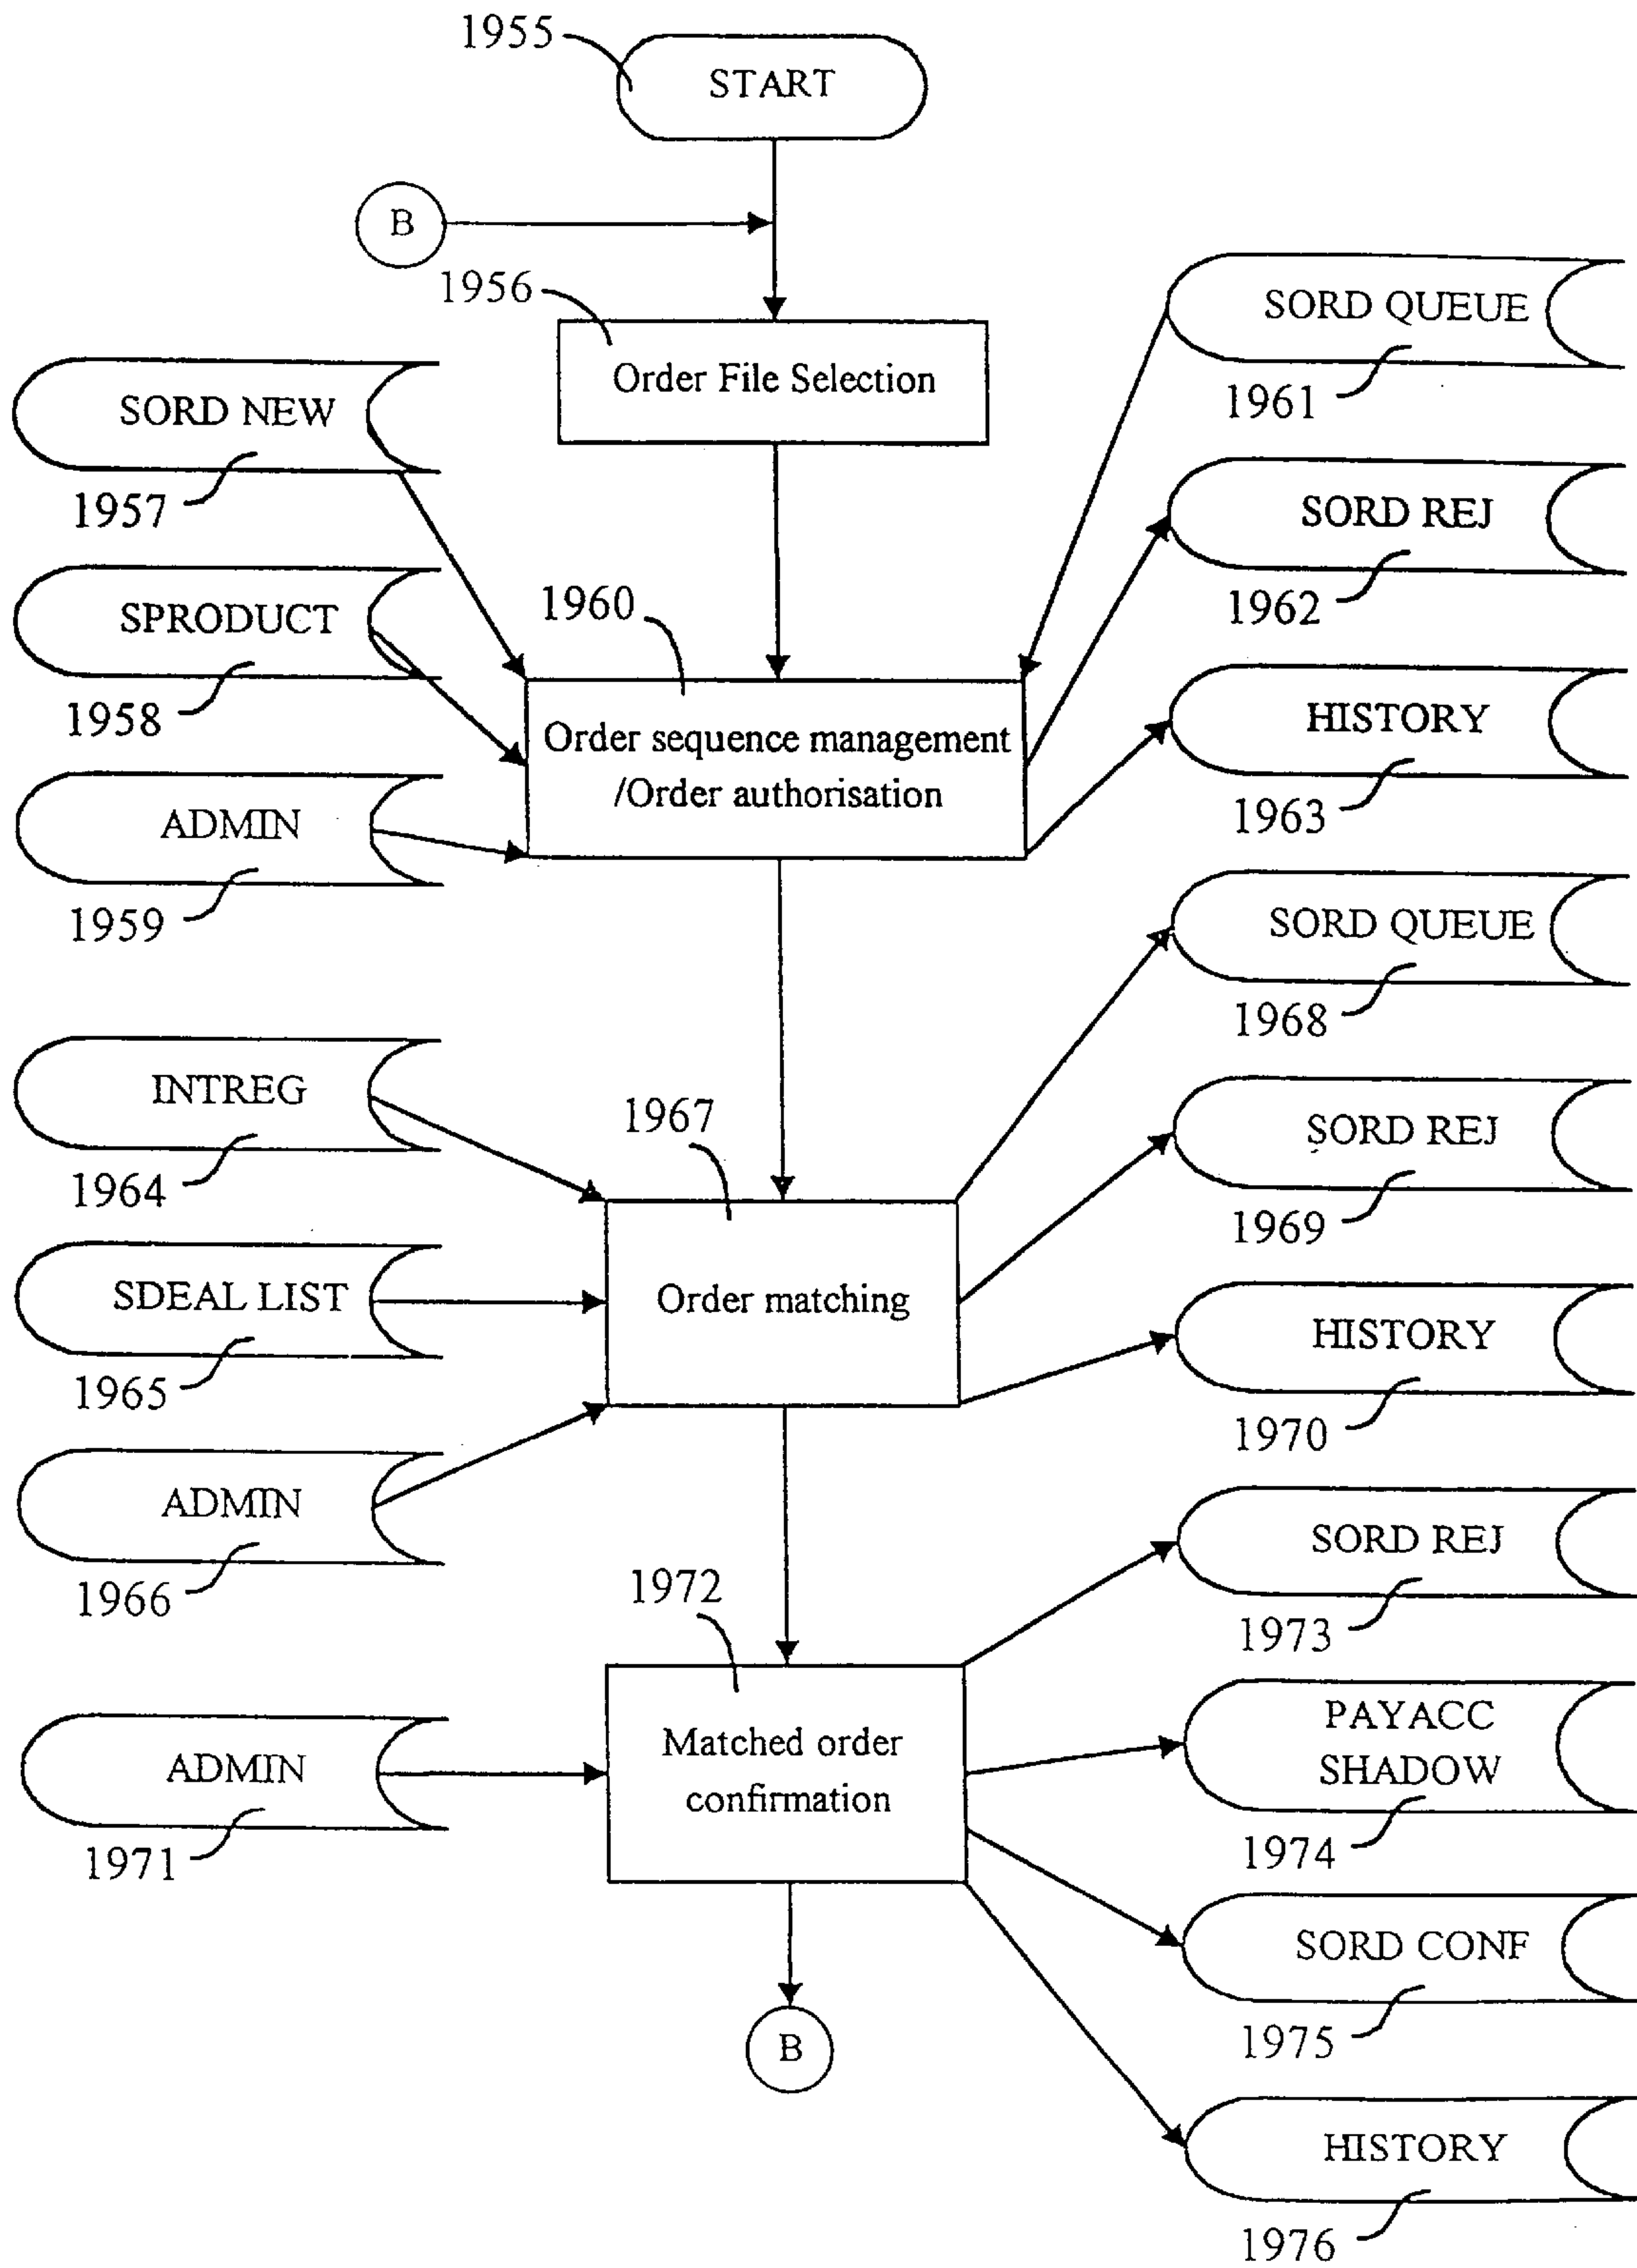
1955
START

B

1956
Order File Selection

SORD NEW
1957

SPRODUCT
1958

ADMIN
1959

1960
Order sequence management /Order authorisation

SORD QUEUE
1961

SORD REJ
1962

HISTORY
1963

INTREG
1964

SDEAL LIST
1965

ADMIN
1966

1967
Order matching

SORD QUEUE
1968

SORD REJ
1969

HISTORY
1970

ADMIN
1971

1972
Matched order confirmation

SORD REJ
1973

PAYACC SHADOW
1974

SORD CONF
1975

HISTORY
1976

B